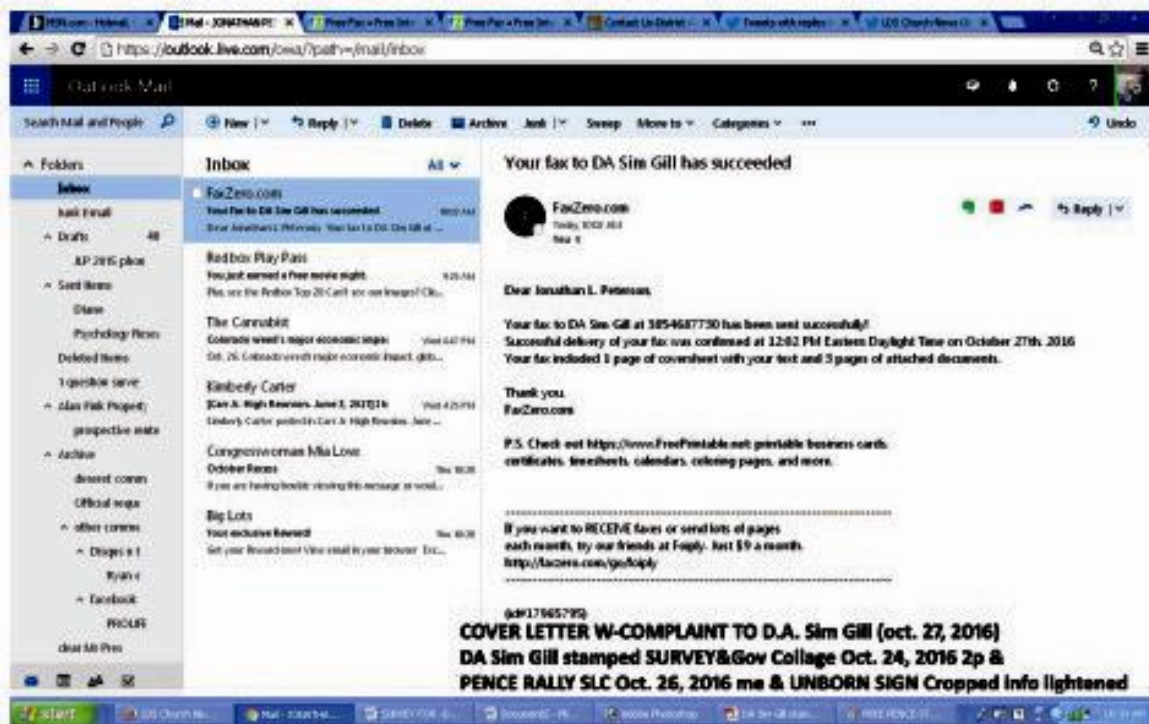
https://outlook.live.com/owa/?path=/mail/inbox

Outlook Mail

Search Mail and People

New | Reply | Delete Archive Junk | Sweep Move to Categories ··· Undo

Folders
Inbox
Junk Email
Drafts 48
AP 2016 plan
Sent Items
Diane
Psychology Revs
Deleted Items
1 question serve
Alan Fink Property
prospective mate
Archive
deseret comm
Official sogu
other comms
Drugs n 1
Ryan c
Facebook
PROUR
dear Mr Pres

Inbox All

FaxZero.com
Your fax to DA Sim Gill has succeeded
Dear Jonathan L. Peterson, Your fax to DA Sim Gill at ...

Redbox Play Pass
You just earned a free movie night
Plus, see the Redbox Top 20 Can't see our images? Cli...

The Cannabist
Colorado weed's major economic impa
Oct. 26, Colorado weed's major economic impact, gkb...

Kimberly Carter
[Carr A. High Reveries. June 3, 2021]

Congresswoman Mia Love
October Recess
If you are having trouble viewing this message or woul...

Big Lots
Your exclusive Reward!
Get your Rewards now! View email in your browser Exc...

Your fax to DA Sim Gill has succeeded

FaxZero.com
Today, 10:02 AM
You ¥

Reply |

Dear Jonathan L. Peterson,

Your fax to DA Sim Gill at 3854687730 has been sent successfully!
Successful delivery of your fax was confirmed at 12:02 PM Eastern Daylight Time on October 27th, 2016
Your fax included 1 page of coversheet with your text and 3 pages of attached documents.

Thank you,
FaxZero.com

P.S. Check out https://www.FreePrintable.net printable business cards, certificates, timesheets, calendars, coloring pages, and more.

If you want to RECEIVE faxes or send lots of pages each month, try our friends at Faxply. Just $9 a month. http://faxzero.com/go/faxply

(id#17965795)

COVER LETTER W-COMPLAINT TO D.A. Sim Gill (oct. 27, 2016)
DA Sim Gill stamped SURVEY&Gov Collage Oct. 24, 2016 2p &
PENCE RALLY SLC Oct. 26, 2016 me & UNBORN SIGN Cropped info lightened

start